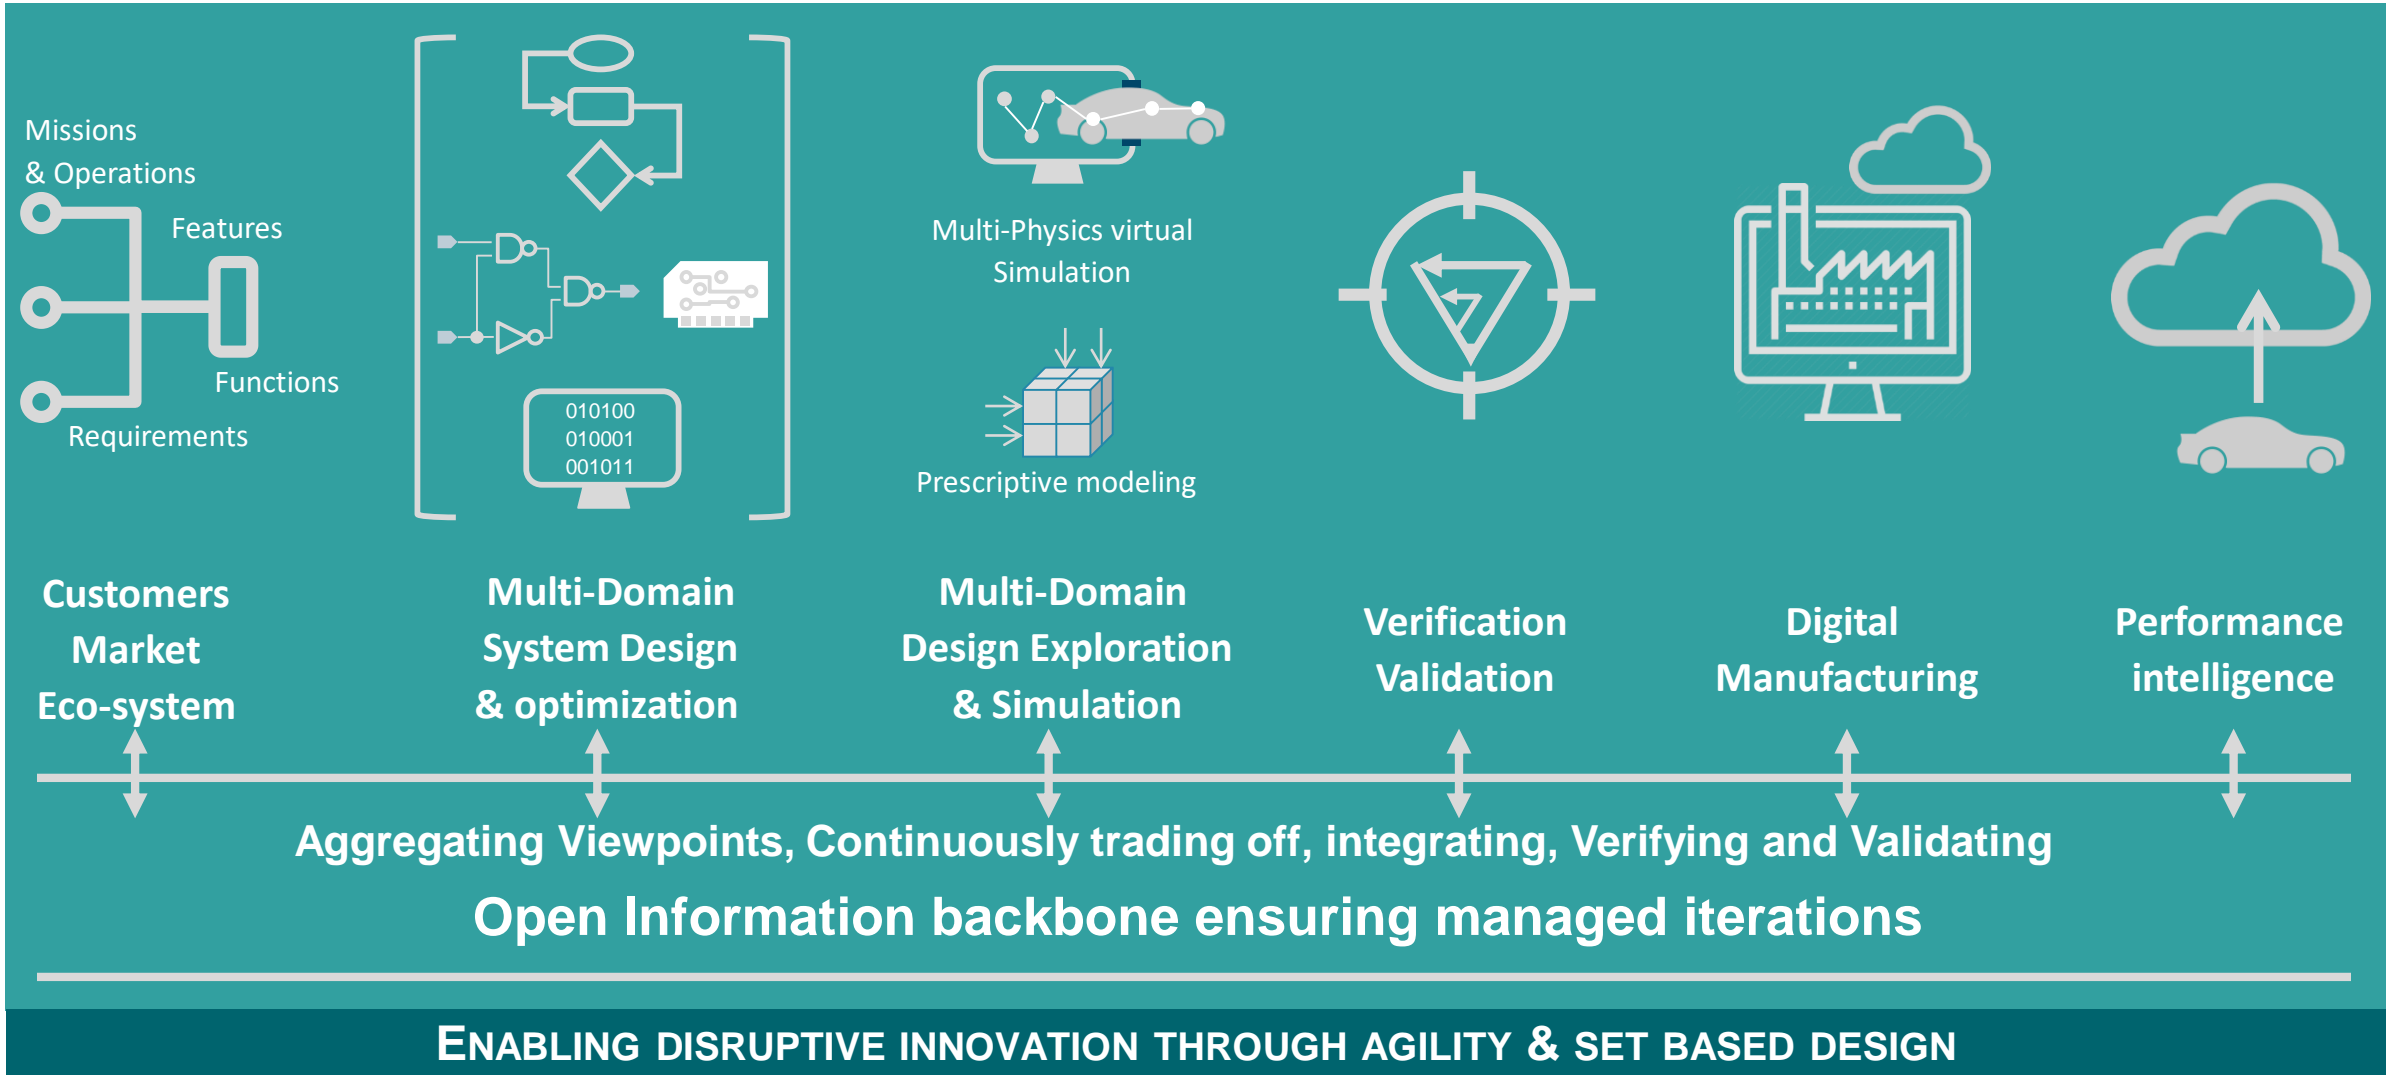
Missions
& Operations
Features
Functions
Requirements

010100
010001
001011

Multi-Physics virtual Simulation

Prescriptive modeling

Customers
Market
Eco-system

Multi-Domain
System Design
& optimization

Multi-Domain
Design Exploration
& Simulation

Verification
Validation

Digital
Manufacturing

Performance
intelligence

Aggregating Viewpoints, Continuously trading off, integrating, Verifying and Validating

Open Information backbone ensuring managed iterations

ENABLING DISRUPTIVE INNOVATION THROUGH AGILITY & SET BASED DESIGN